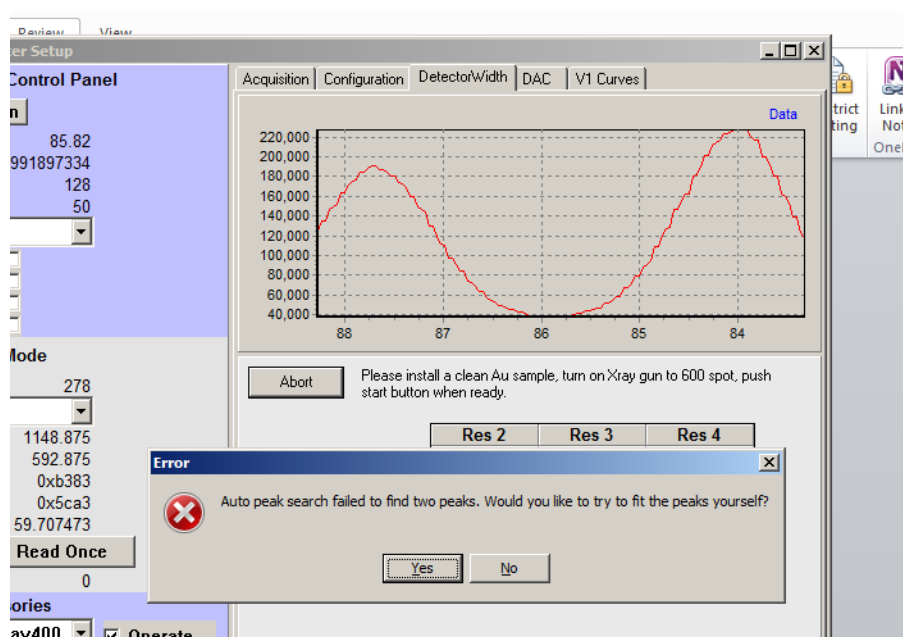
Review View

ter Setup

Control Panel

n

85.82

991897334

128

50

Mode

278

1148.875

592.875

0xb383

0x5ca3

59.707473

Read Once

0

ories

ay400

Operate

Acquisition Configuration DetectorWidth DAC V1 Curves

Data

| 220,000 |
|---|
| 200,000 |
| 180,000 |
| 160,000 |
| 140,000 |
| 120,000 |
| 100,000 |
| 80,000 |
| 60,000 |
| 40,000 |

88 87 86 85 84

Abort

Please install a clean Au sample, turn on Xray gun to 600 spot, push start button when ready.

| Res 2 | Res 3 | Res 4 |
|---|---|---|

Error

Auto peak search failed to find two peaks. Would you like to try to fit the peaks yourself?

Yes No

trict ting

Link Not

One